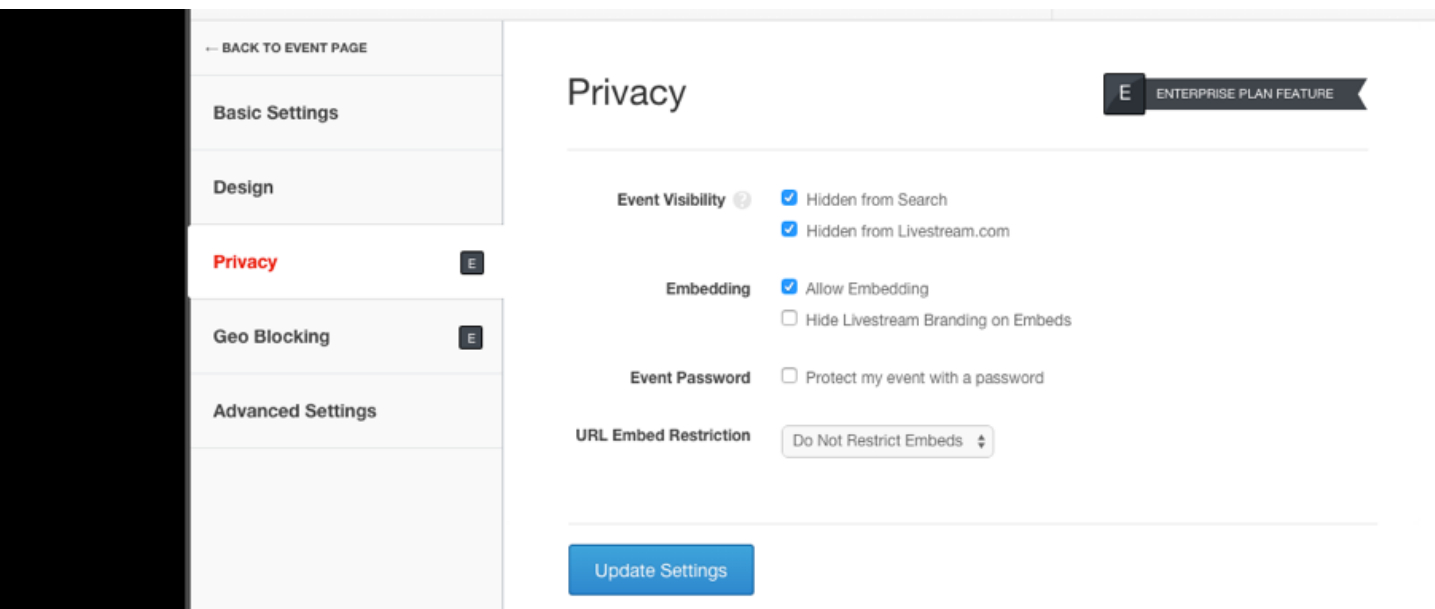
← BACK TO EVENT PAGE

Basic Settings

Design

Privacy E

Geo Blocking E

Advanced Settings

Privacy

E ENTERPRISE PLAN FEATURE

Event Visibility

Hidden from Search

Hidden from Livestream.com

Embedding

Allow Embedding

Hide Livestream Branding on Embeds

Event Password

Protect my event with a password

URL Embed Restriction

Do Not Restrict Embeds

Update Settings